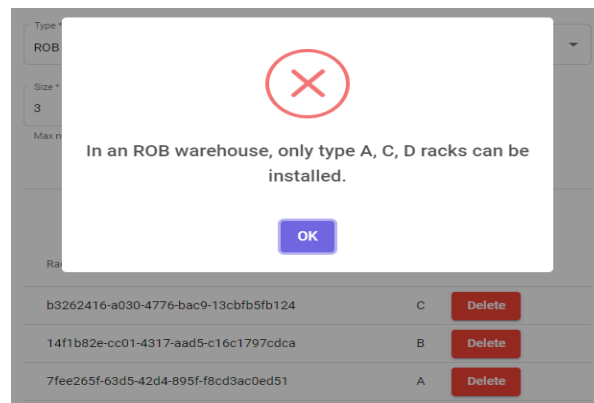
Type *
ROB

Size *
3

Max n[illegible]

In an ROB warehouse, only type A, C, D racks can be installed.

OK

Ra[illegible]

| | | |
|---|---|---|
| b3262416-a030-4776-bac9-13cbfb5fb124 | C | Delete |
| 14f1b82e-cc01-4317-aad5-c16c1797cdca | B | Delete |
| 7fee265f-63d5-42d4-895f-f8cd3ac0ed51 | A | Delete |